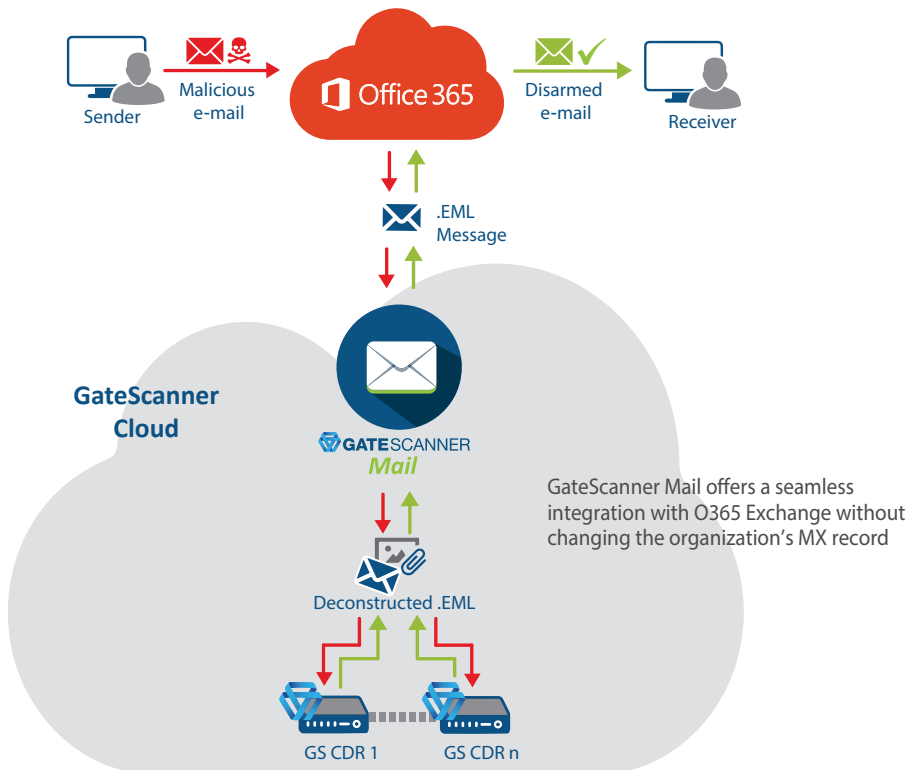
Sender

Malicious e-mail

Office 365

Disarmed e-mail

Receiver

.EML Message

GateScanner Cloud

GATESCANNER Mail

GateScanner Mail offers a seamless integration with O365 Exchange without changing the organization's MX record

Deconstructed .EML

GS CDR 1

GS CDR n